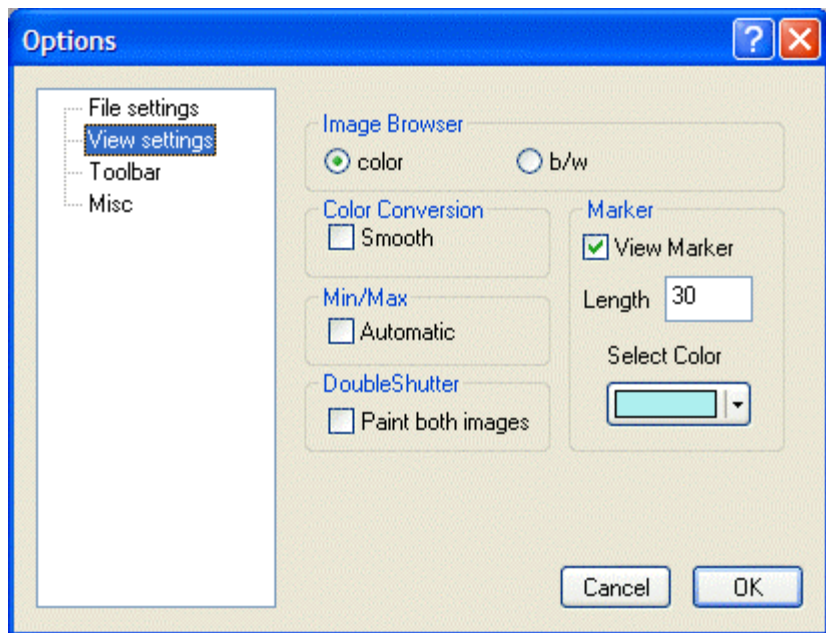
Options

File settings
View settings
Toolbar
Misc

Image Browser
color
b/w

Color Conversion
Smooth

Marker
View Marker
Length 30
Select Color

Min/Max
Automatic

DoubleShutter
Paint both images

Cancel
OK